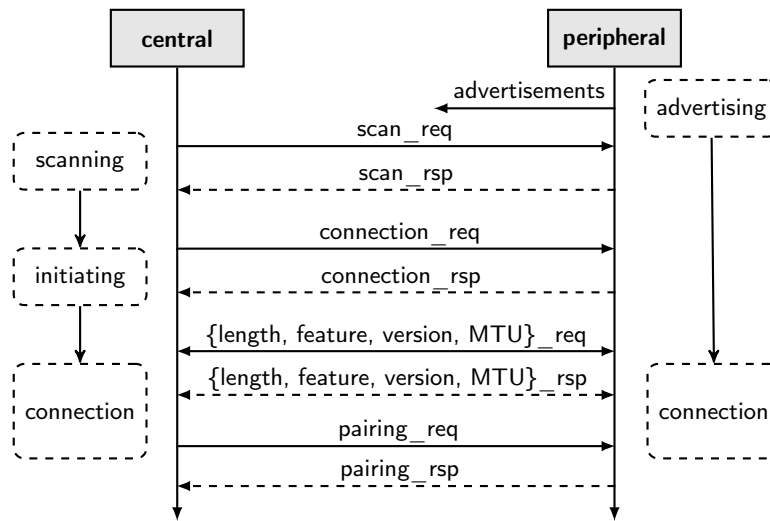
central

peripheral

advertisements

advertising

scan_req

scanning

scan_rsp

connection_req

initiating

connection_rsp

{length, feature, version, MTU}_req

{length, feature, version, MTU}_rsp

connection

connection

pairing_req

pairing_rsp